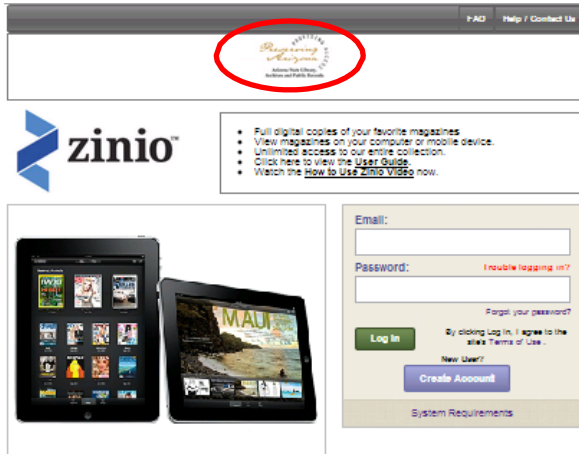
FAQ | Help / Contact Us

Powering Success
Empowering Arizona
Arizona State Library, Archives and Public Records

zinio™

• Full digital copies of your favorite magazines
• View magazines on your computer or mobile device.
• Unlimited access to our entire collection.
• Click here to view the User Guide.
• Watch the How to Use Zinio Video now.

MAUI

Email:

Password: Trouble logging in?

Forgot your password?

Log In

By clicking Log In, I agree to the site's Terms of Use.

New User?

Create Account

System Requirements